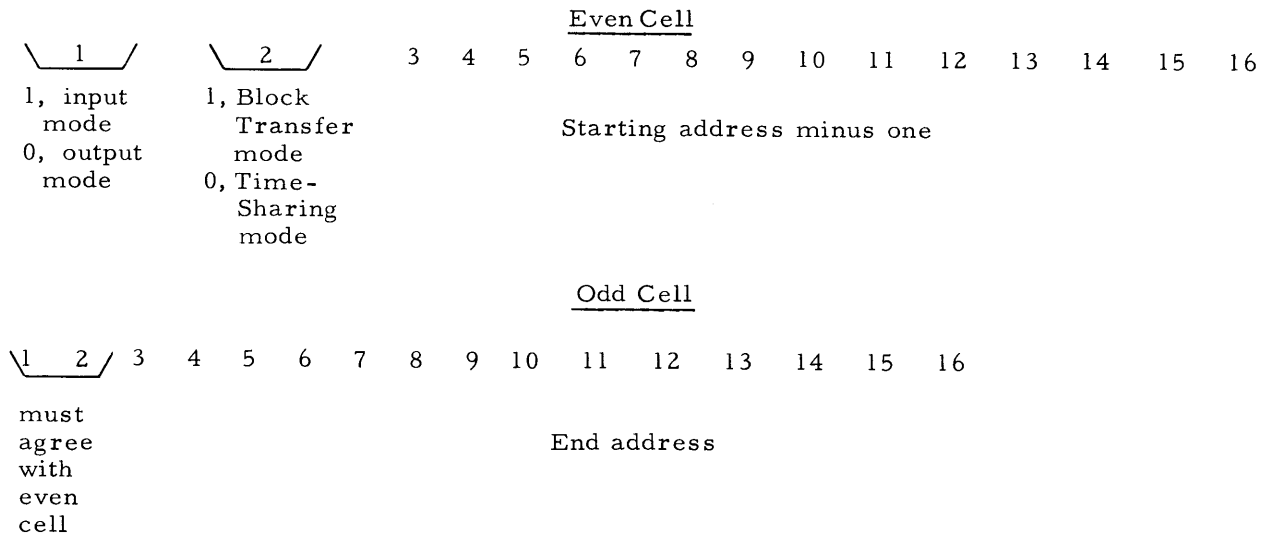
Even Cell

1 2 3 4 5 6 7 8 9 10 11 12 13 14 15 16

1, input mode
0, output mode

1, Block Transfer mode
0, Time-Sharing mode

Starting address minus one

Odd Cell

1 2 3 4 5 6 7 8 9 10 11 12 13 14 15 16

must agree with even cell

End address